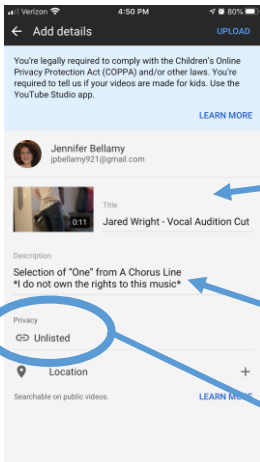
Verizon 4:50 PM 80%

← Add details UPLOAD

You're legally required to comply with the Children's Online Privacy Protection Act (COPPA) and/or other laws. You're required to tell us if your videos are made for kids. Use the YouTube Studio app.

LEARN MORE

Jennifer Bellamy
jpbellamy921@gmail.com

0:11

Title
Jared Wright - Vocal Audition Cut

Description
Selection of "One" from A Chorus Line
*I do not own the rights to this music*

Privacy
Unlisted

Location +

Searchable on public videos. LEARN MORE